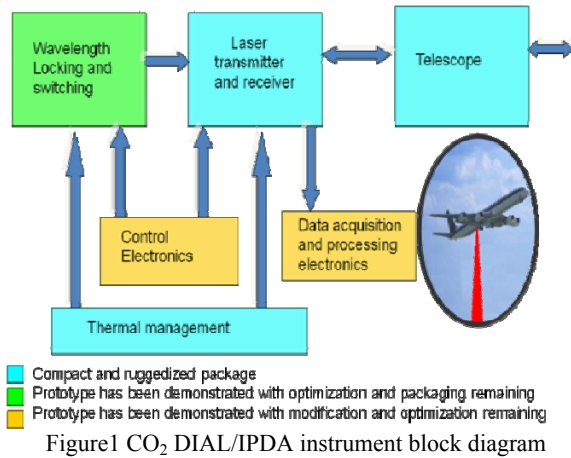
Wavelength Locking and switching

Laser transmitter and receiver

Telescope

Control Electronics

Data acquisition and processing electronics

Thermal management

Compact and ruggedized package
Prototype has been demonstrated with optimization and packaging remaining
Prototype has been demonstrated with modification and optimization remaining

Figure1 $CO_2$ DIAL/IPDA instrument block diagram